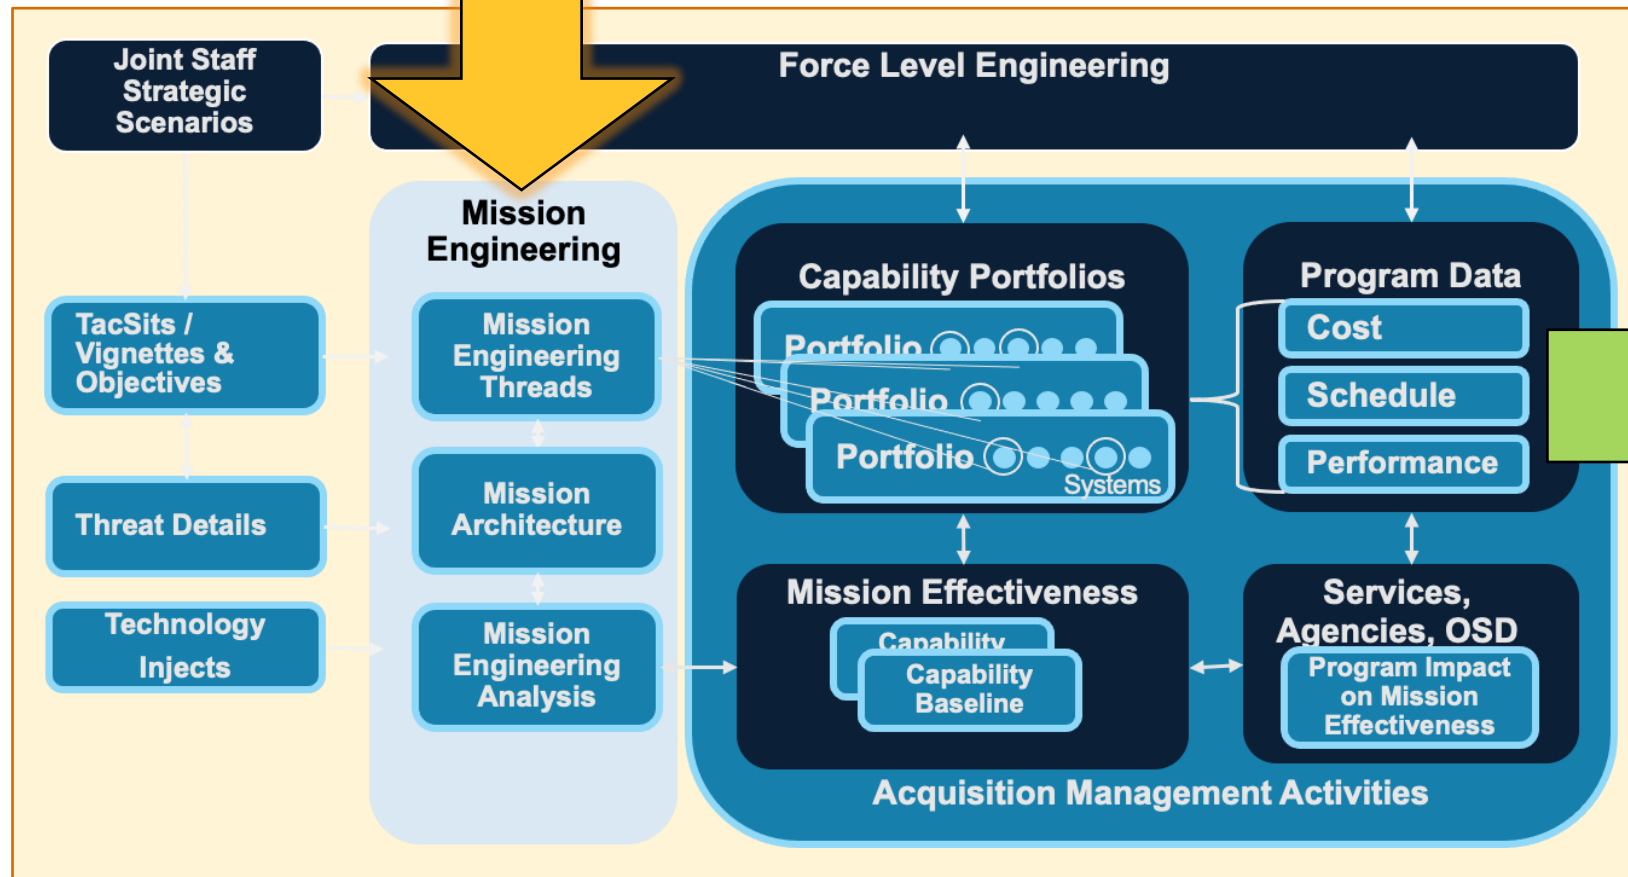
Joint Staff Strategic Scenarios

Force Level Engineering

Mission Engineering

TacSits / Vignettes & Objectives

Mission Engineering Threads

Threat Details

Mission Architecture

Technology Injects

Mission Engineering Analysis

Capability Portfolios

Portfolio

Portfolio

Portfolio

Systems

Program Data

Cost

Schedule

Performance

Mission Effectiveness

Capability

Capability Baseline

Services, Agencies, OSD

Program Impact on Mission Effectiveness

Acquisition Management Activities